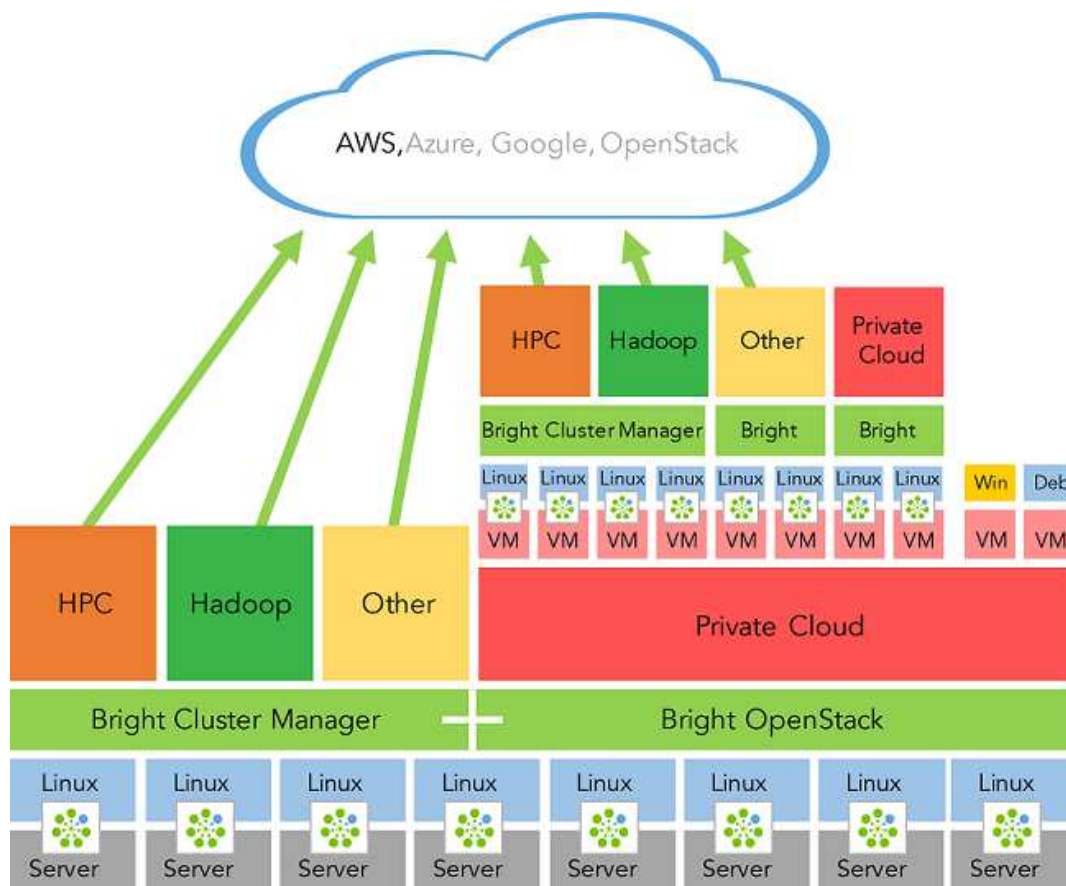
AWS, Azure, Google, OpenStack

HPC
Hadoop
Other
Private Cloud

Bright Cluster Manager
Bright
Bright

Linux
Linux
Linux
Linux
Linux
Linux
Linux
Linux
Win
Deb

VM
VM
VM
VM
VM
VM
VM
VM
VM
VM

HPC
Hadoop
Other
Private Cloud

Bright Cluster Manager
Bright OpenStack

Linux
Linux
Linux
Linux
Linux
Linux
Linux
Linux

Server
Server
Server
Server
Server
Server
Server
Server